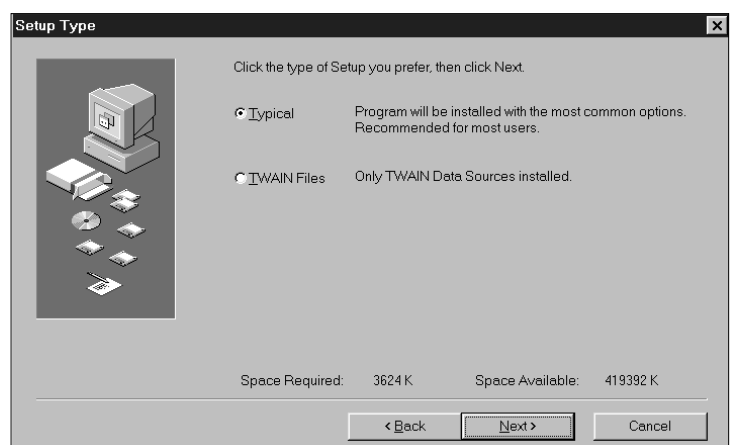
Setup Type

Click the type of Setup you prefer, then click Next.

Typical

Program will be installed with the most common options. Recommended for most users.

TWAIN Files

Only TWAIN Data Sources installed.

Space Required: 3624 K

Space Available: 419392 K

< Back

Next >

Cancel